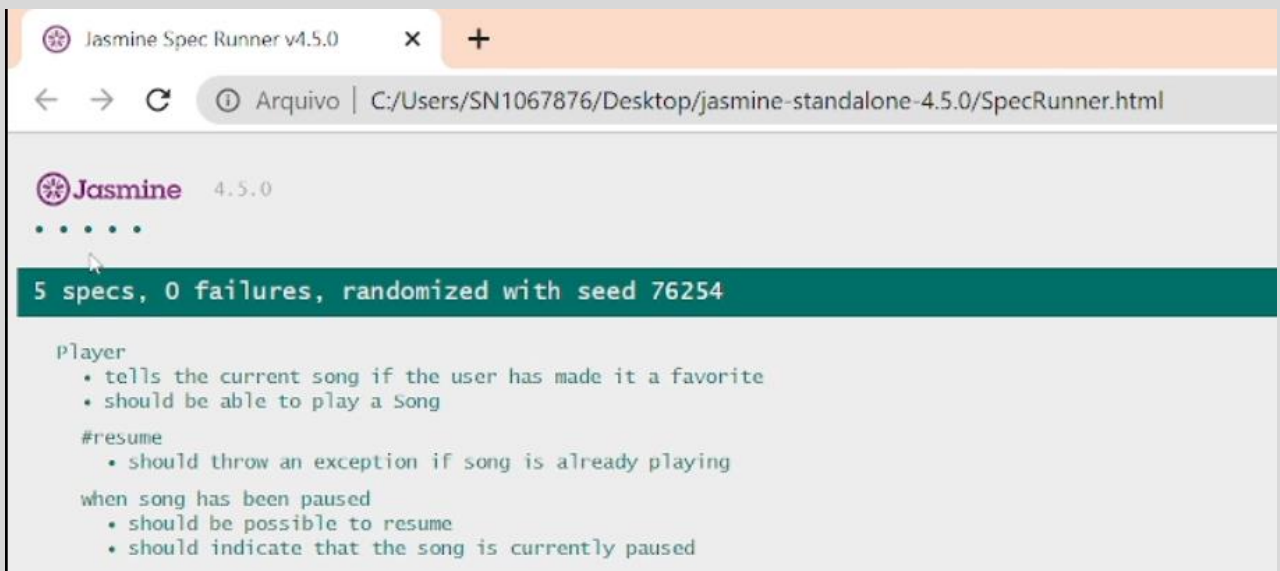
Jasmine Spec Runner v4.5.0 ×
+
Arquivo | C:/Users/SN1067876/Desktop/jasmine-standalone-4.5.0/SpecRunner.html

Jasmine 4.5.0

• • • • •

5 specs, 0 failures, randomized with seed 76254

Player
• tells the current song if the user has made it a favorite
• should be able to play a Song

#resume
• should throw an exception if song is already playing

when song has been paused
• should be possible to resume
• should indicate that the song is currently paused